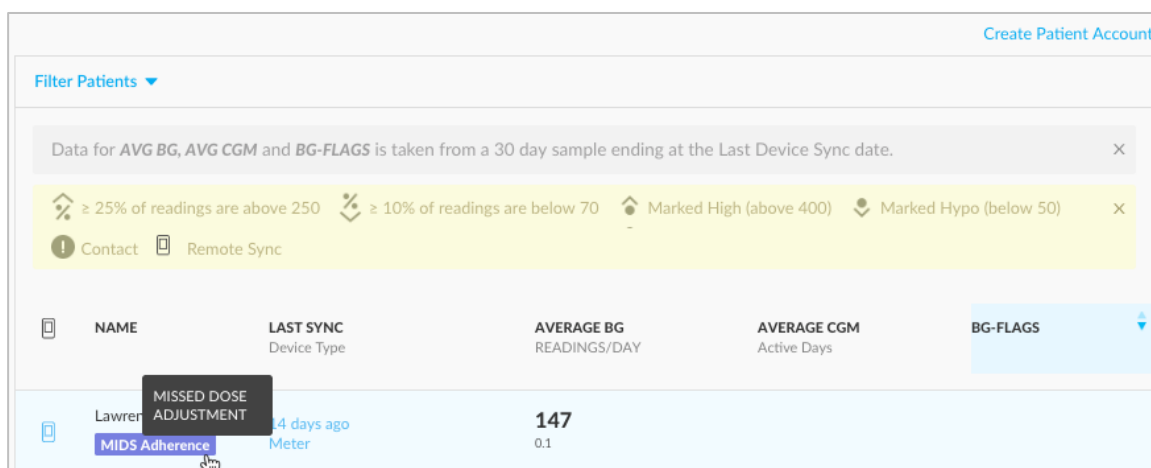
Create Patient Account

Filter Patients

Data for *AVG BG, AVG CGM* and *BG-FLAGS* is taken from a 30 day sample ending at the Last Device Sync date. ×

≥ 25% of readings are above 250 ≥ 10% of readings are below 70 Marked High (above 400) Marked Hypo (below 50) ×

Contact Remote Sync

| | NAME | LAST SYNC Device Type | AVERAGE BG READINGS/DAY | AVERAGE CGM Active Days | BG-FLAGS |
|---|---|---|---|---|---|
| | Lawren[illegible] MIDS Adherence | 14 days ago Meter | 147 0.1 | | |

MISSED DOSE ADJUSTMENT